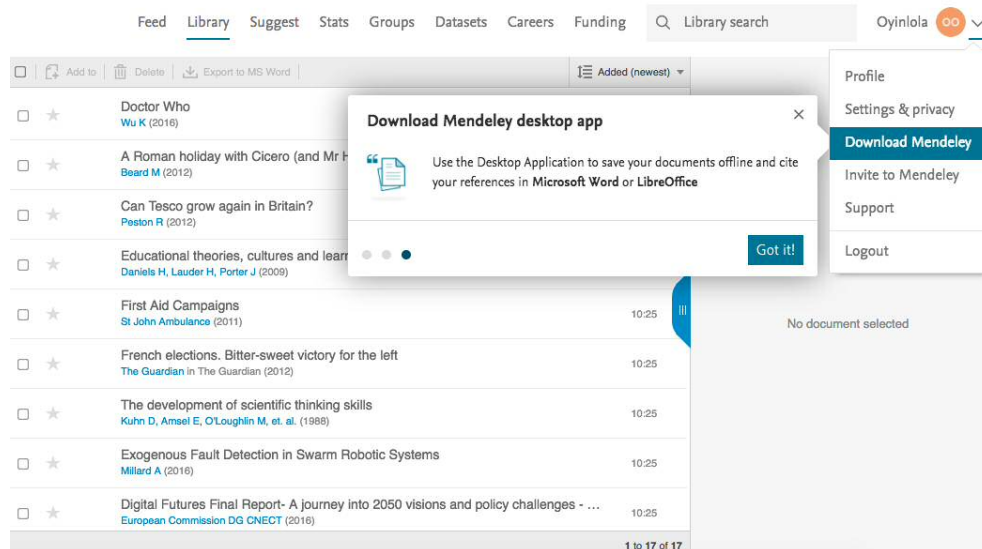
Feed Library Suggest Stats Groups Datasets Careers Funding Library search Oyinlola OO

Add to Delete Export to MS Word Added (newest)

Profile
Settings & privacy
Download Mendeley
Invite to Mendeley
Support
Logout

Download Mendeley desktop app

Use the Desktop Application to save your documents offline and cite your references in **Microsoft Word** or **LibreOffice**

Got it!

Doctor Who
Wu K (2016)

A Roman holiday with Cicero (and Mr H
Beard M (2012)

Can Tesco grow again in Britain?
Peston R (2012)

Educational theories, cultures and lear
Daniels H, Lauder H, Porter J (2009)

First Aid Campaigns
St John Ambulance (2011) 10:25

French elections. Bitter-sweet victory for the left
The Guardian in The Guardian (2012) 10:25

The development of scientific thinking skills
Kuhn D, Amsel E, O'Loughlin M, et. al. (1988) 10:25

Exogenous Fault Detection in Swarm Robotic Systems
Millard A (2016) 10:25

Digital Futures Final Report- A journey into 2050 visions and policy challenges - ...
European Commission DG CNECT (2016) 10:25

No document selected

1 to 17 of 17